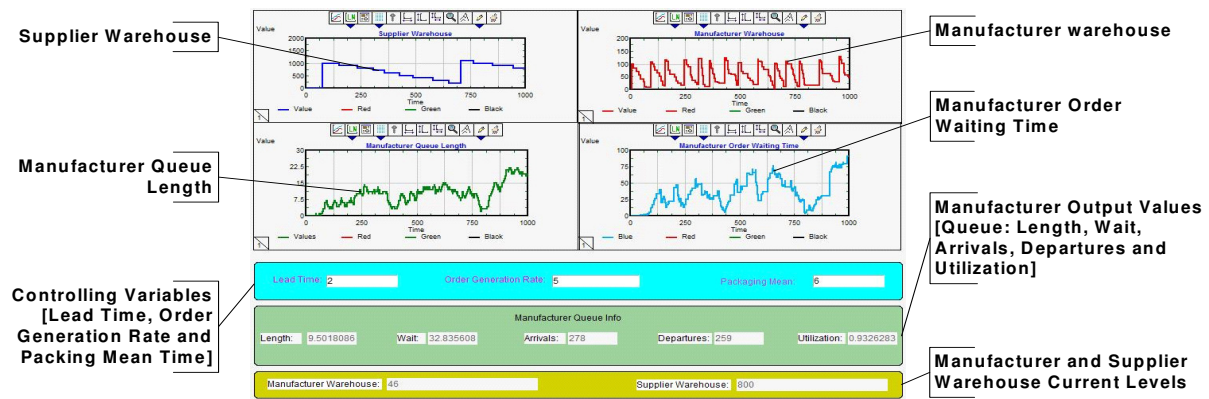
Supplier Warehouse

Value
Supplier Warehouse
2000
1500
1000
500
0
0 250 500 750 1000
Time
Value Red Green Black

Manufacturer warehouse

Value
Manufacturer Warehouse
200
150
100
50
0
0 250 500 750 1000
Time
Value Red Green Black

Manufacturer Queue Length

Value
Manufacturer Queue Length
30
22.5
15
7.5
0
0 250 500 750 1000
Time
Values Red Green Black

Manufacturer Order Waiting Time

Value
Manufacturer Order Waiting Time
100
75
50
25
0
0 250 500 750 1000
Time
Blue Red Green Black

Manufacturer Output Values [Queue: Length, Wait, Arrivals, Departures and Utilization]

Lead Time: 2
Order Generation Rate: 5
Packaging Mean: 6

Controlling Variables [Lead Time, Order Generation Rate and Packing Mean Time]

Manufacturer Queue Info
Length: 9.5018086
Wait: 32.835608
Arrivals: 278
Departures: 259
Utilization: 0.9326283

Manufacturer Warehouse: 46
Supplier Warehouse: 800

Manufacturer and Supplier Warehouse Current Levels